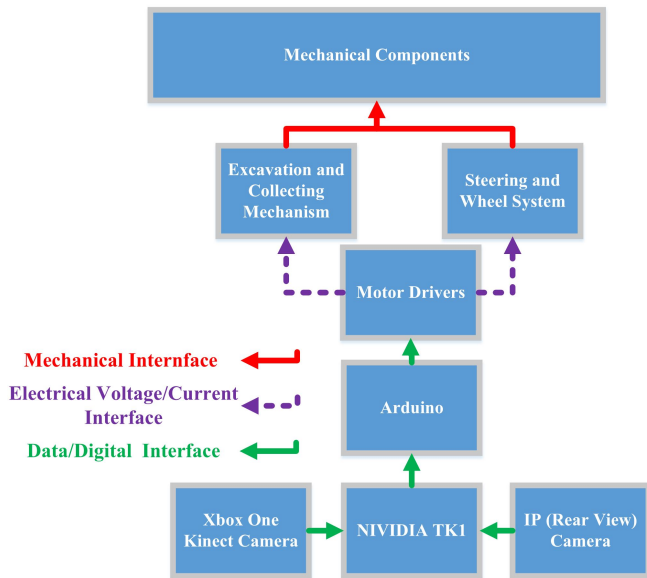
Mechanical Components

Excavation and Collecting Mechanism

Steering and Wheel System

Motor Drivers

Mechanical Internface

Electrical Voltage/Current Interface

Data/Digital Interface

Arduino

Xbox One Kinect Camera

NIVIDIA TK1

IP (Rear View) Camera